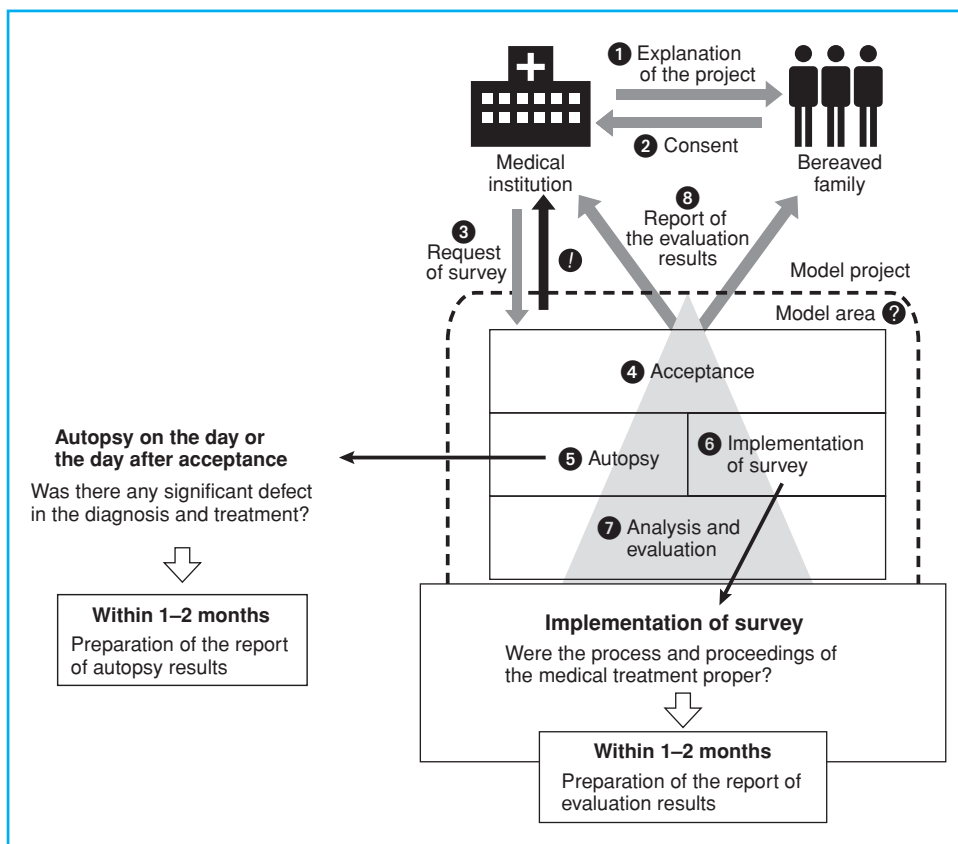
1 Explanation of the project

2 Consent

Medical institution

Bereaved family

8 Report of the evaluation results

3 Request of survey

!

Model project

Model area ?

4 Acceptance

5 Autopsy

6 Implementation of survey

7 Analysis and evaluation

**Autopsy on the day or the day after acceptance**

Was there any significant defect in the diagnosis and treatment?

**Within 1–2 months**

Preparation of the report of autopsy results

**Implementation of survey**

Were the process and proceedings of the medical treatment proper?

**Within 1–2 months**

Preparation of the report of evaluation results